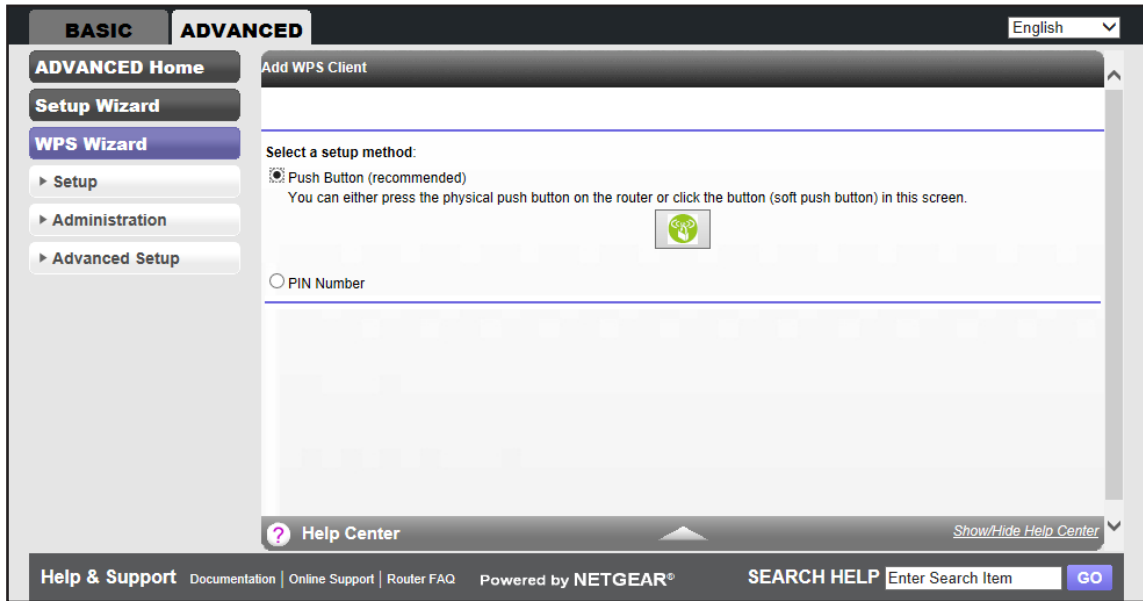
BASIC ADVANCED

English

ADVANCED Home

Setup Wizard

WPS Wizard

▸ Setup

▸ Administration

▸ Advanced Setup

Add WPS Client

Select a setup method:

Push Button (recommended)

You can either press the physical push button on the router or click the button (soft push button) in this screen.

PIN Number

? Help Center

Show/Hide Help Center

Help & Support Documentation | Online Support | Router FAQ Powered by NETGEAR®

SEARCH HELP Enter Search Item GO